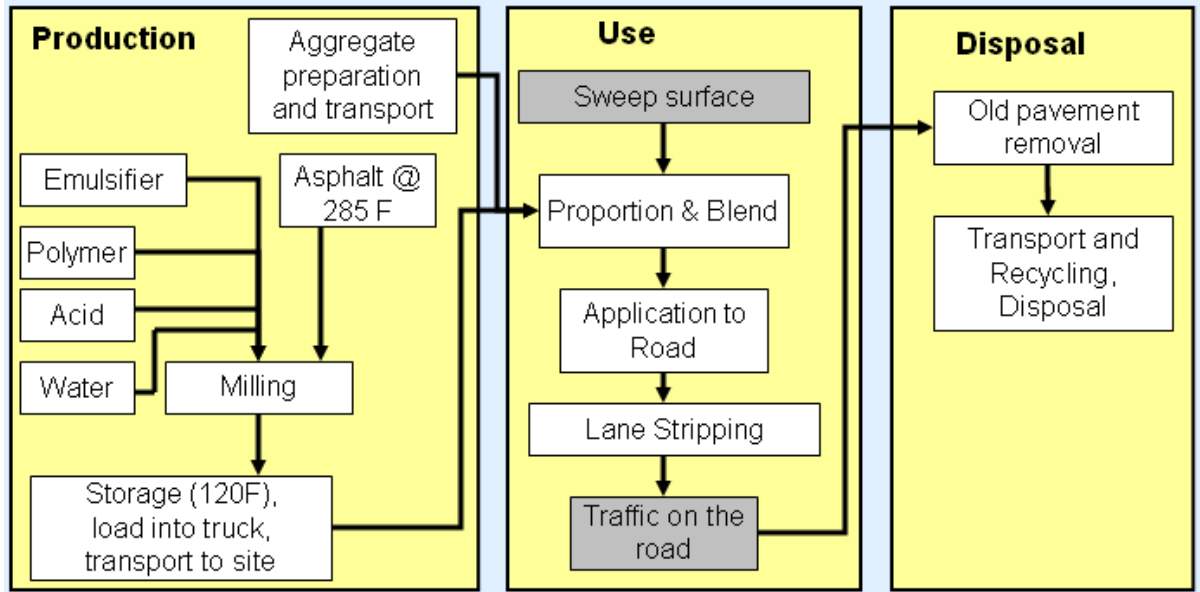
Production

Aggregate preparation and transport

Emulsifier

Asphalt @ 285 F

Polymer

Acid

Water

Milling

Storage (120F), load into truck, transport to site

Use

Sweep surface

Proportion & Blend

Application to Road

Lane Stripping

Traffic on the road

Disposal

Old pavement removal

Transport and Recycling, Disposal